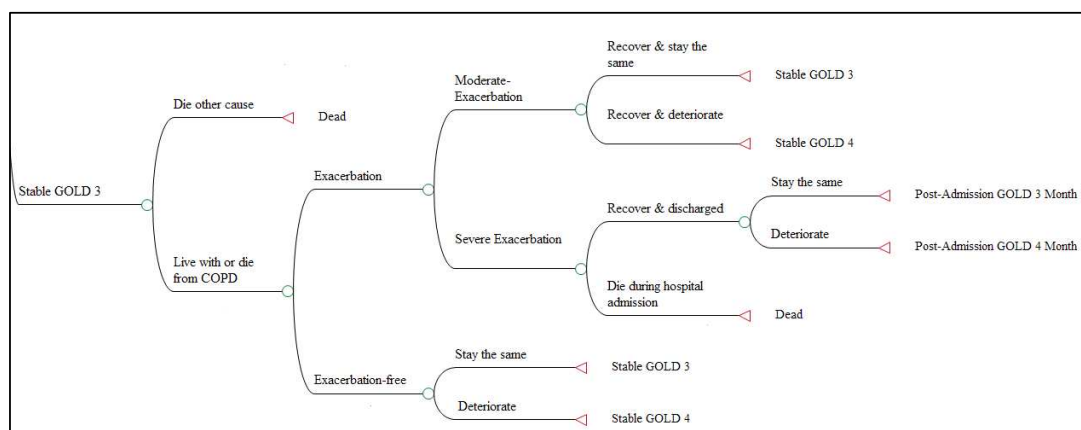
Stable GOLD 3

Die other cause

Dead

Live with or die from COPD

Exacerbation

Moderate-Exacerbation

Recover & stay the same

Stable GOLD 3

Recover & deteriorate

Stable GOLD 4

Severe Exacerbation

Recover & discharged

Stay the same

Post-Admission GOLD 3 Month

Deteriorate

Post-Admission GOLD 4 Month

Die during hospital admission

Dead

Exacerbation-free

Stay the same

Stable GOLD 3

Deteriorate

Stable GOLD 4